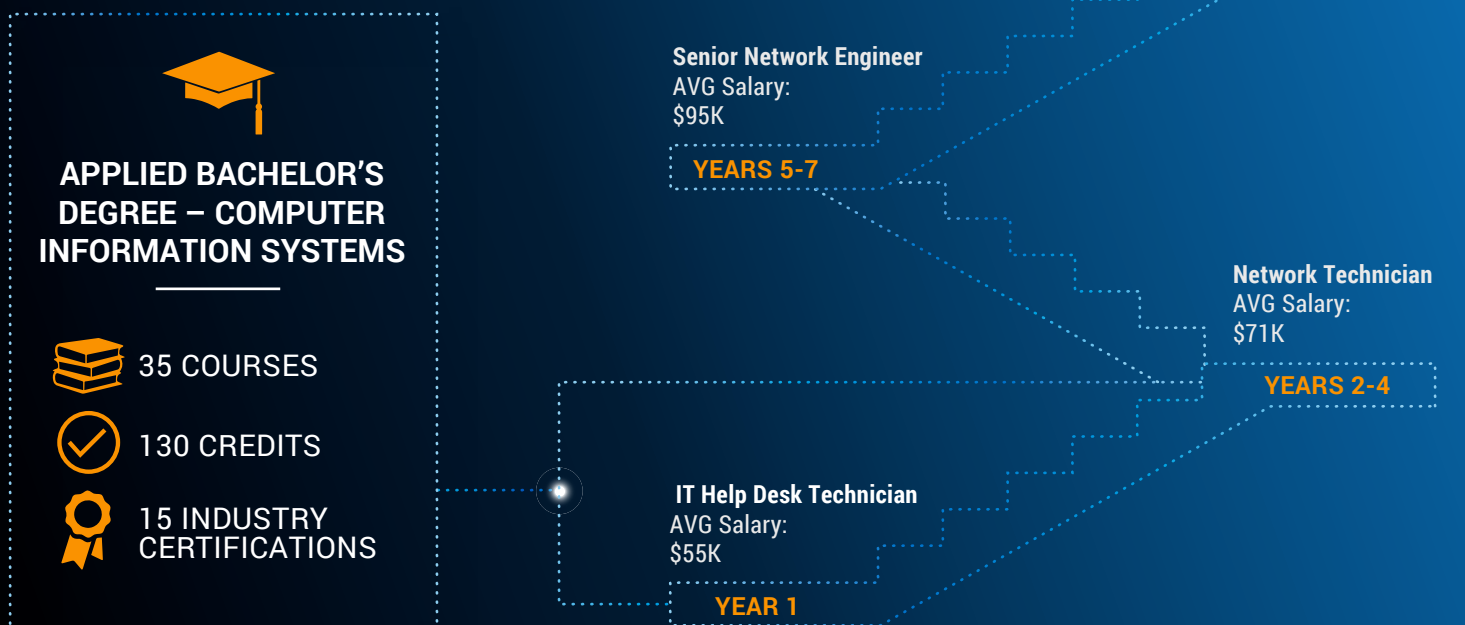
APPLIED BACHELOR'S DEGREE – COMPUTER INFORMATION SYSTEMS

35 COURSES

130 CREDITS

15 INDUSTRY CERTIFICATIONS

Senior Network Engineer
AVG Salary:
$95K

YEARS 5-7

Network Technician
AVG Salary:
$71K

YEARS 2-4

IT Help Desk Technician
AVG Salary:
$55K

YEAR 1